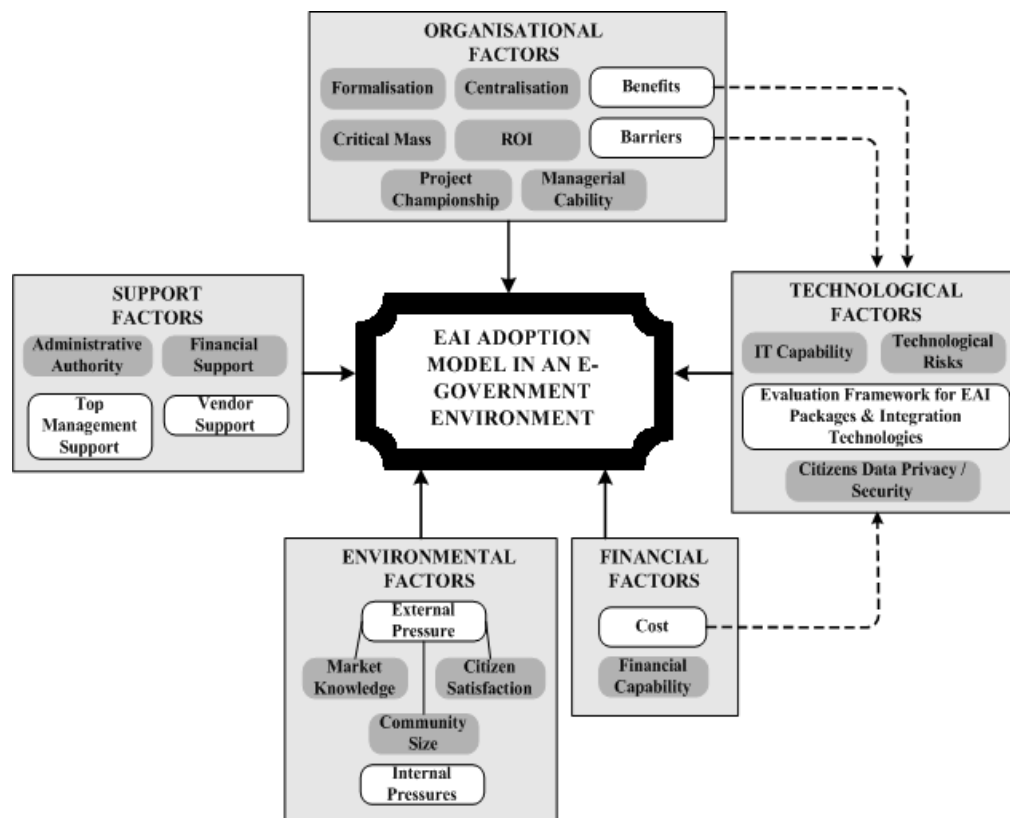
ORGANISATIONAL FACTORS

Formalisation

Centralisation

Benefits

Critical Mass

ROI

Barriers

Project Championship

Managerial Cability

SUPPORT FACTORS

Administrative Authority

Financial Support

Top Management Support

Vendor Support

EAI ADOPTION MODEL IN AN E-GOVERNMENT ENVIRONMENT

TECHNOLOGICAL FACTORS

IT Capability

Technological Risks

Evaluation Framework for EAI Packages & Integration Technologies

Citizens Data Privacy / Security

ENVIRONMENTAL FACTORS

External Pressure

Market Knowledge

Citizen Satisfaction

Community Size

Internal Pressures

FINANCIAL FACTORS

Cost

Financial Capability